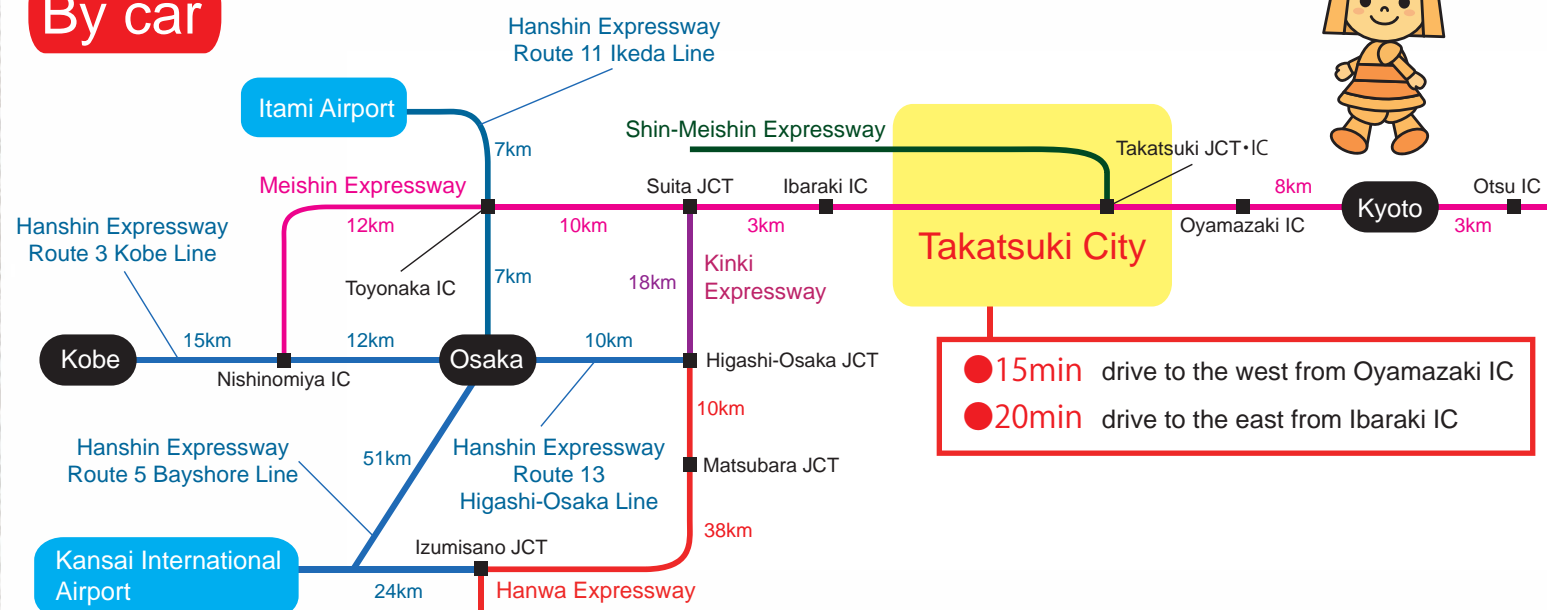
By car

Hanshin Expressway Route 11 Ikeda Line

Itami Airport

7km

Shin-Meishin Expressway

Takatsuki JCT・IC

Meishin Expressway

Suita JCT

Ibaraki IC

8km

Kyoto

Otsu IC

Hanshin Expressway Route 3 Kobe Line

12km

10km

3km

Oyamazaki IC

3km

Takatsuki City

Toyonaka IC

7km

18km

Kinki Expressway

Kobe

15km

12km

Osaka

10km

Higashi-Osaka JCT

Nishinomiya IC

●15min drive to the west from Oyamazaki IC
●20min drive to the east from Ibaraki IC

10km

Hanshin Expressway Route 5 Bayshore Line

51km

Hanshin Expressway Route 13 Higashi-Osaka Line

Matsubara JCT

38km

Kansai International Airport

Izumisano JCT

24km

Hanwa Expressway